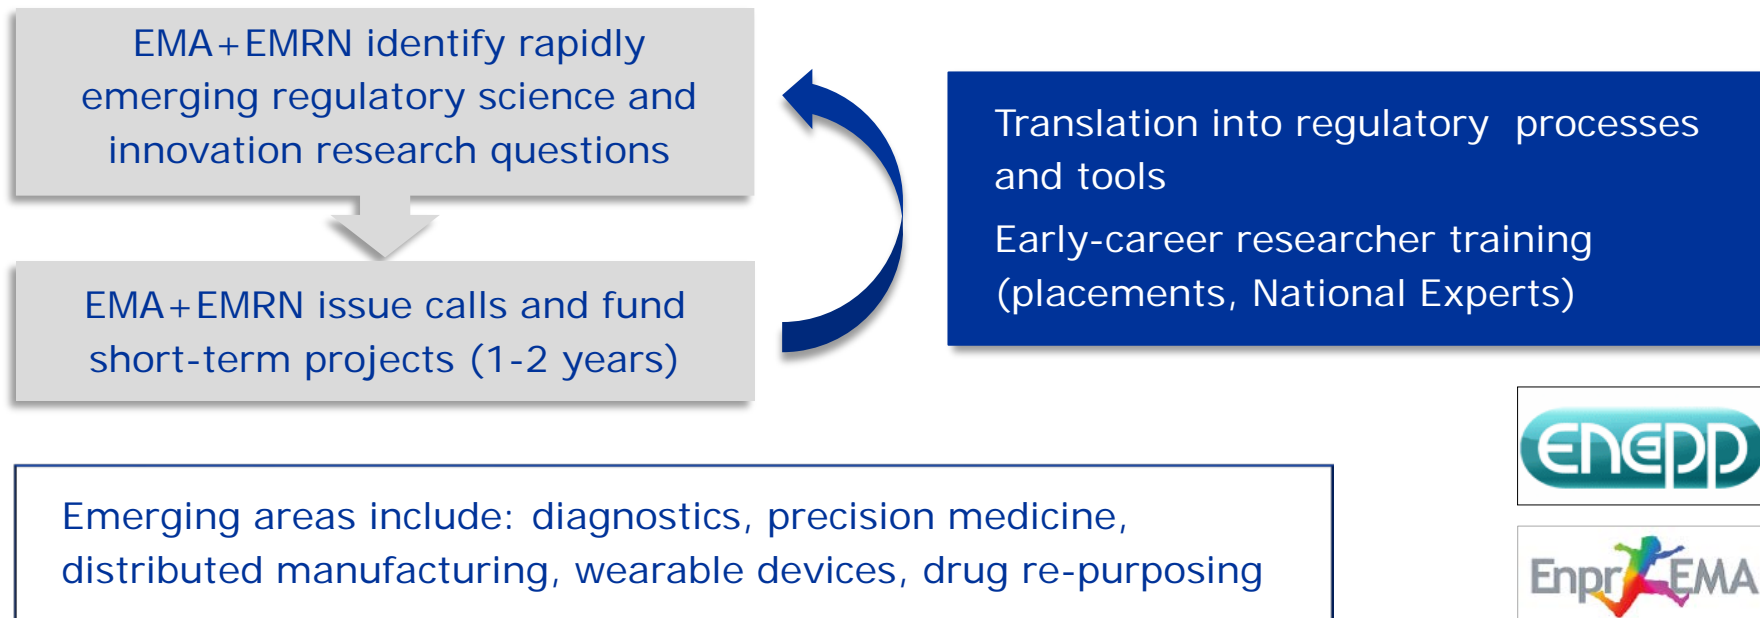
EMA+EMRN identify rapidly emerging regulatory science and innovation research questions

EMA+EMRN issue calls and fund short-term projects (1-2 years)

Translation into regulatory processes and tools

Early-career researcher training (placements, National Experts)

Emerging areas include: diagnostics, precision medicine, distributed manufacturing, wearable devices, drug re-purposing

ENEPP

EnprEMA